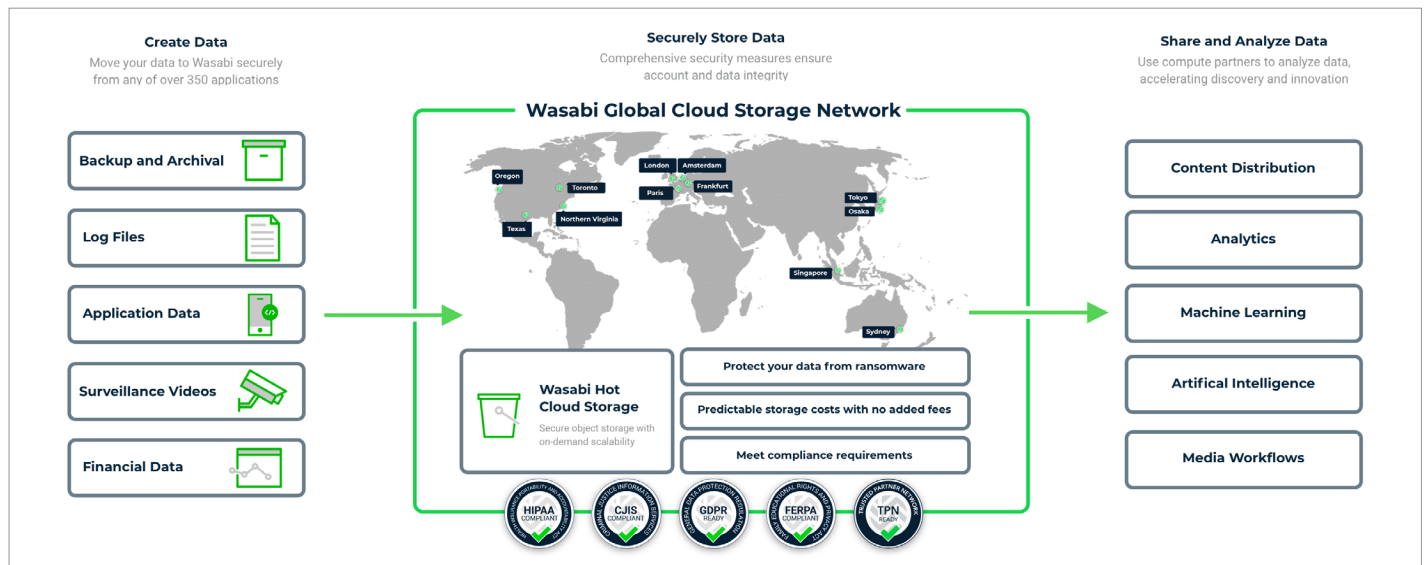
Create Data
Move your data to Wasabi securely from any of over 350 applications

Backup and Archival

Log Files

Application Data

Surveillance Videos

Financial Data

Securely Store Data
Comprehensive security measures ensure account and data integrity

Wasabi Global Cloud Storage Network

Oregon
Toronto
Northern Virginia
Texas
London
Amsterdam
Paris
Frankfurt
Tokyo
Osaka
Singapore
Sydney

Wasabi Hot Cloud Storage
Secure object storage with on-demand scalability

Protect your data from ransomware

Predictable storage costs with no added fees

Meet compliance requirements

HIPAA COMPLIANT
CJIS COMPLIANT
GDPR READY
FERPA COMPLIANT
TPN READY

Share and Analyze Data
Use compute partners to analyze data, accelerating discovery and innovation

Content Distribution

Analytics

Machine Learning

Artifical Intelligence

Media Workflows